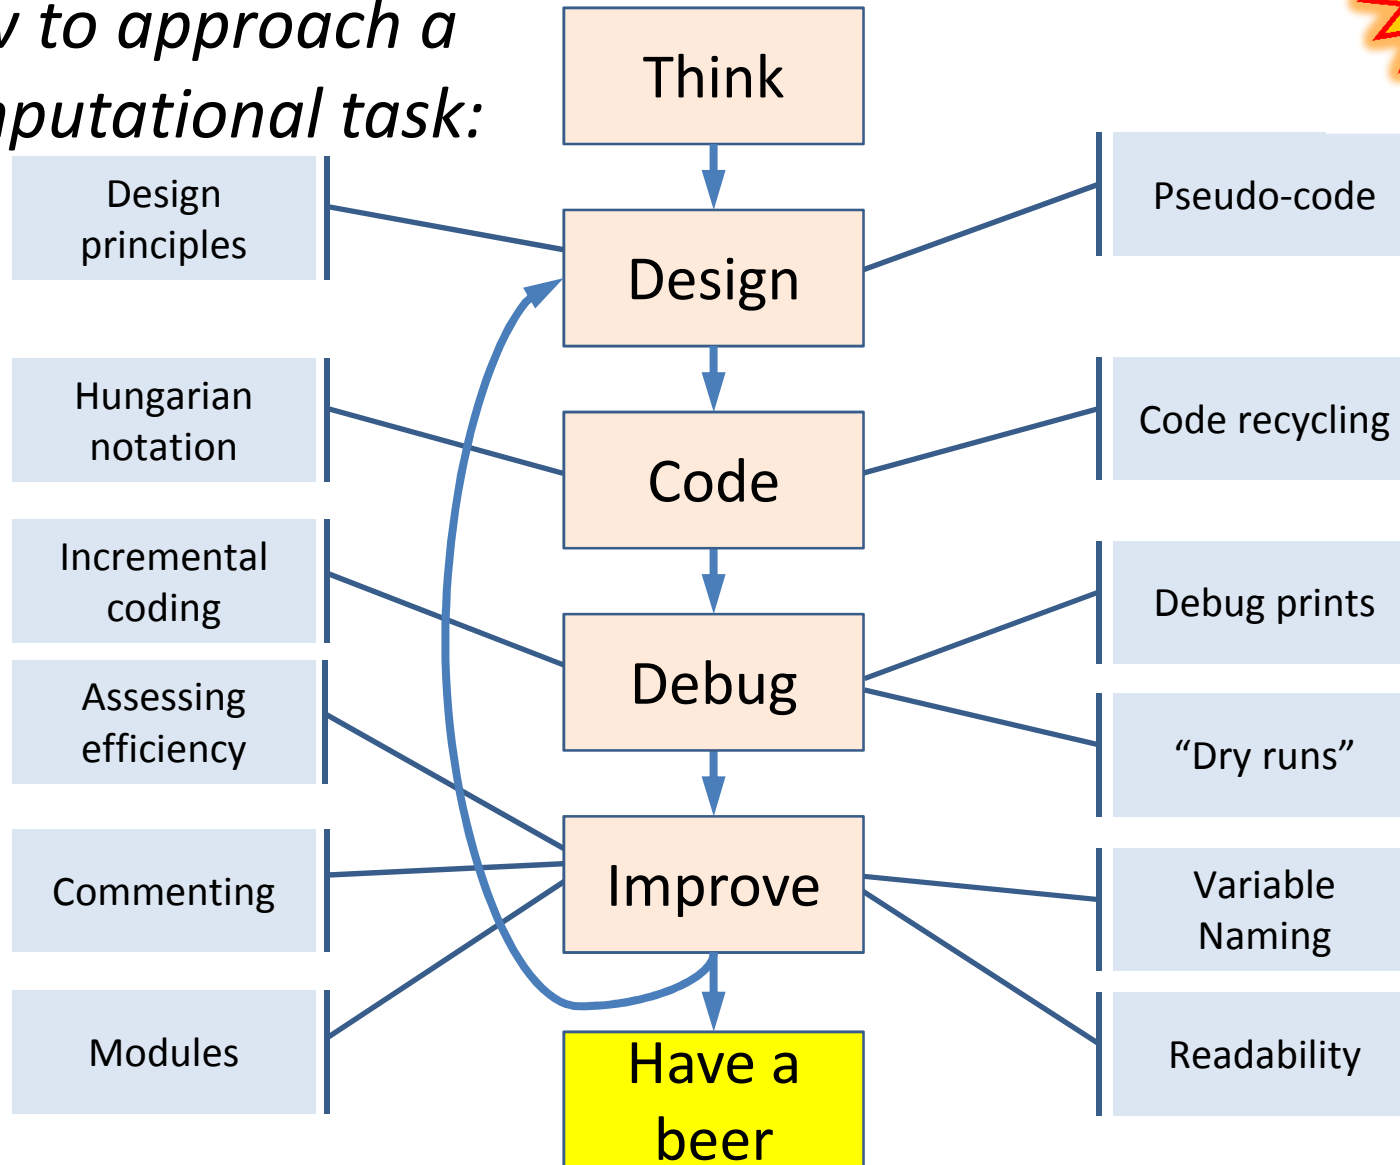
v to approach a
nputational task:

Think

Design

Code

Debug

Improve

Have a beer

Design principles

Hungarian notation

Incremental coding

Assessing efficiency

Commenting

Modules

Pseudo-code

Code recycling

Debug prints

“Dry runs”

Variable Naming

Readability